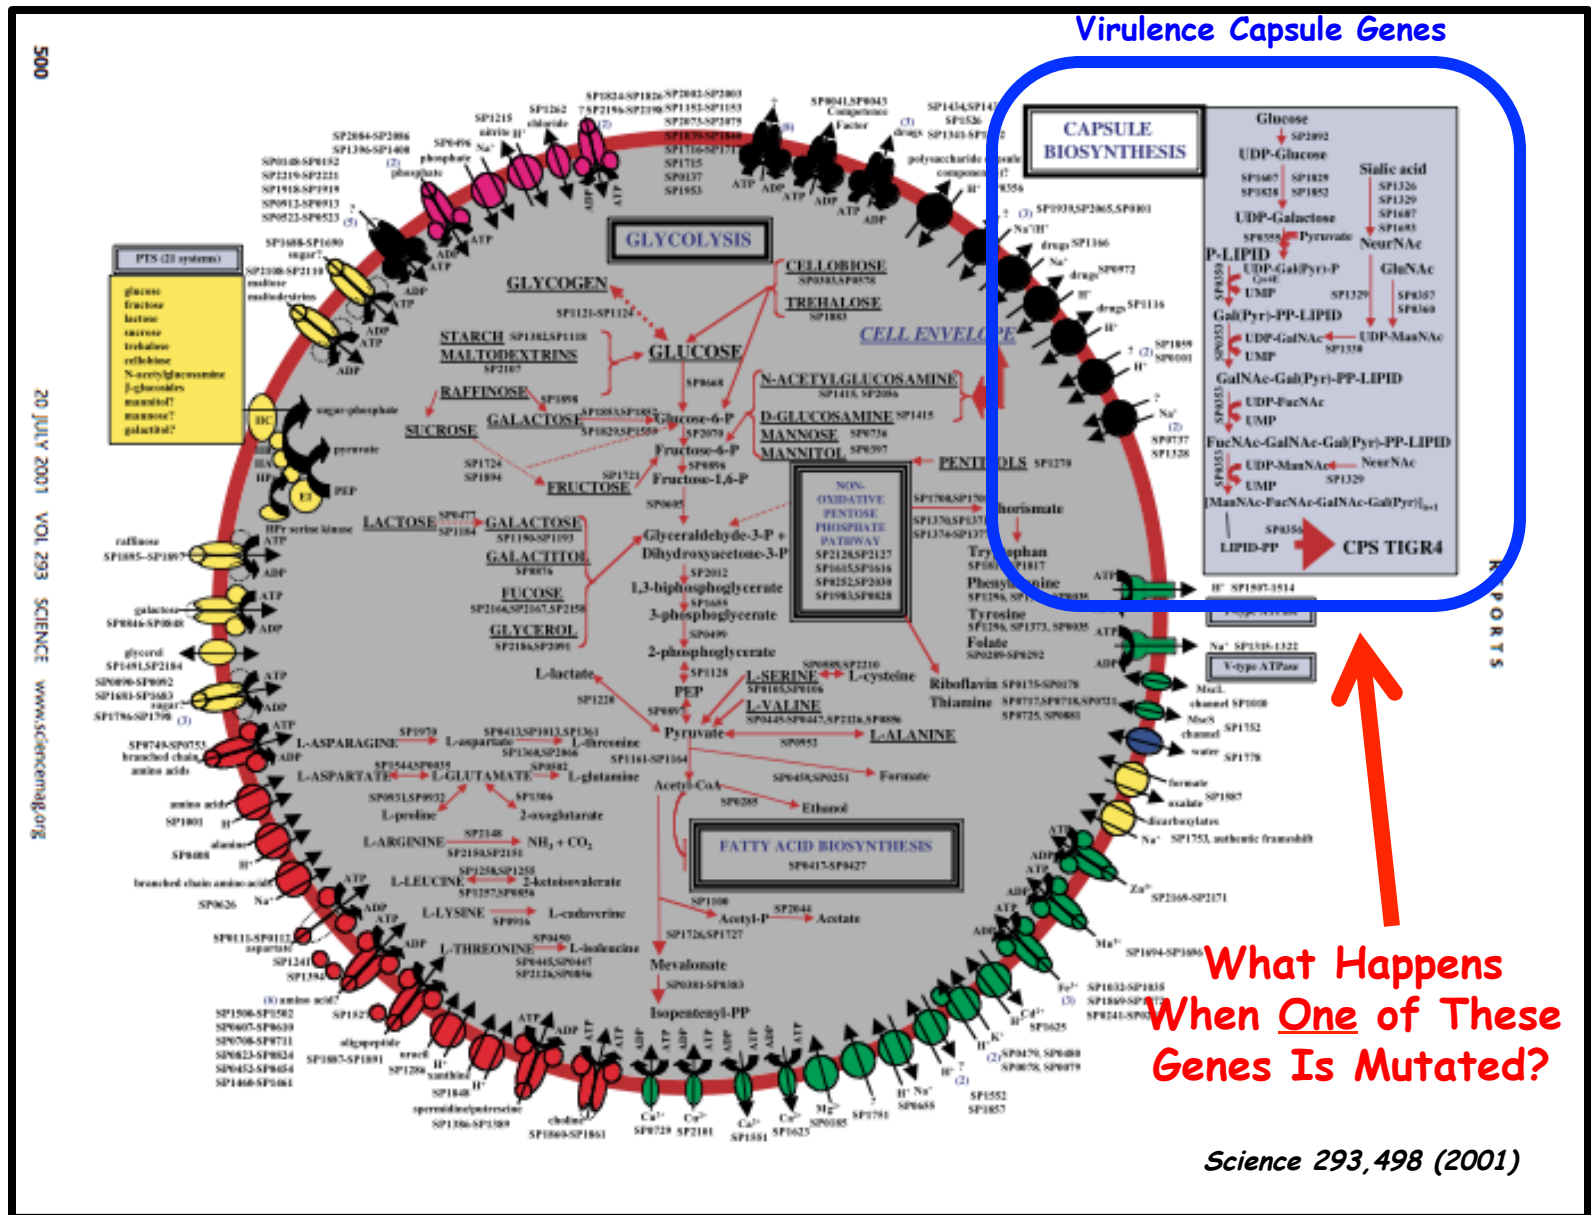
Virulence Capsule Genes

500

20 JULY 2001 VOL 293 SCIENCE www.sciencemag.org

REPORTS

CAPSULE BIOSYNTHESIS

Glucose
SP2092
UDP-Glucose
Sialic acid
UDP-Galactose
Pyruvate
NeurNAc
P-LIPID
UDP-Gal(Pyr)-P
UMP
GluNAc
Gal(Pyr)-PP-LIPID
UDP-GalNAc
UDP-ManNAc
UMP
GalNAc-Gal(Pyr)-PP-LIPID
UDP-FucNAc
UMP
FucNAc-GalNAc-Gal(Pyr)-PP-LIPID
UDP-ManNAc
NeurNAc
UMP
LIPID-PP
CPS TIGR4

GLYCOLYSIS
GLYCOGEN
GLUCOSE
STARCH
MALTODEXTRINS
RAFFINOSE
SUCROSE
GALACTOSE
FRUCTOSE
CELLOBIOSE
TREHALOSE
CELL ENVELOPE
N-ACETYLGLUCOSAMINE
D-GLUCOSAMINE
MANNOSE
MANNITOL
PENTITOLS
Glucose-6-P
Fructose-6-P
Fructose-1,6-P
LACTOSE
GALACTOSE
GALACTITOL
FUCOSE
GLYCEROL
NON-OXIDATIVE PENTOSE PHOSPHATE PATHWAY
Glyceraldehyde-3-P + Dihydroxyacetone-3-P
1,3-biphosphoglycerate
3-phosphoglycerate
2-phosphoglycerate
PEP
Pyruvate
L-lactate
L-SERINE
L-cysteine
L-VALINE
L-ALANINE
Chorismate
Tryptophan
Phenylalanine
Tyrosine
Folate
Riboflavin
Thiamine
L-ASPARAGINE
L-aspartate
L-threonine
L-ASPARTATE
L-GLUTAMATE
L-glutamine
L-proline
2-oxoglutarate
L-ARGININE
$NH_3 + CO_2$
L-LEUCINE
2-ketoisovalerate
L-LYSINE
L-cadaverine
L-THREONINE
L-isoleucine
Acetyl-CoA
Formate
Ethanol
FATTY ACID BIOSYNTHESIS
Acetyl-P
Acetate
Mevalonate
Isopentenyl-PP

PTS (21 systems)
glucose
fructose
lactose
sucrose
trehalose
cellobiose
N-acetylglucosamine
β-glucosides
mannitol?
mannose?
galactitol?

ATP ADP

V-type ATPase

What Happens When One of These Genes Is Mutated?

Science 293,498 (2001)